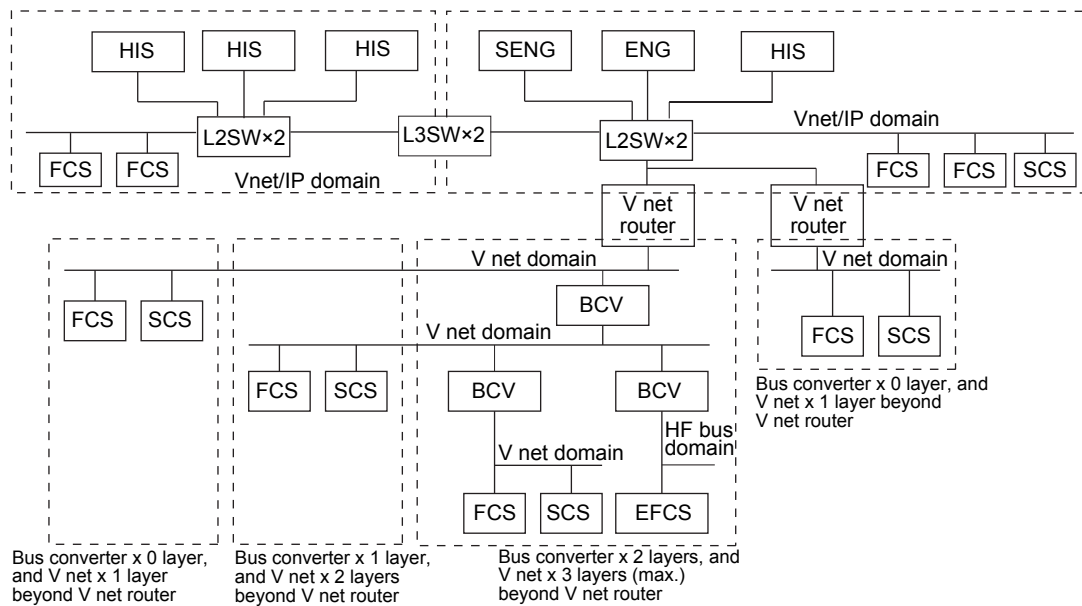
HIS
HIS
HIS
L2SW×2
FCS
FCS
Vnet/IP domain

L3SW×2

SENG
ENG
HIS
L2SW×2
Vnet/IP domain
FCS
FCS
SCS

V net router
V net router

V net domain
FCS
SCS
BCV
V net domain
FCS
SCS
BCV
BCV
V net domain
HF bus domain
FCS
SCS
EFCS

V net domain
FCS
SCS

Bus converter x 0 layer, and V net x 1 layer beyond V net router

Bus converter x 0 layer, and V net x 1 layer beyond V net router

Bus converter x 1 layer, and V net x 2 layers beyond V net router

Bus converter x 2 layers, and V net x 3 layers (max.) beyond V net router